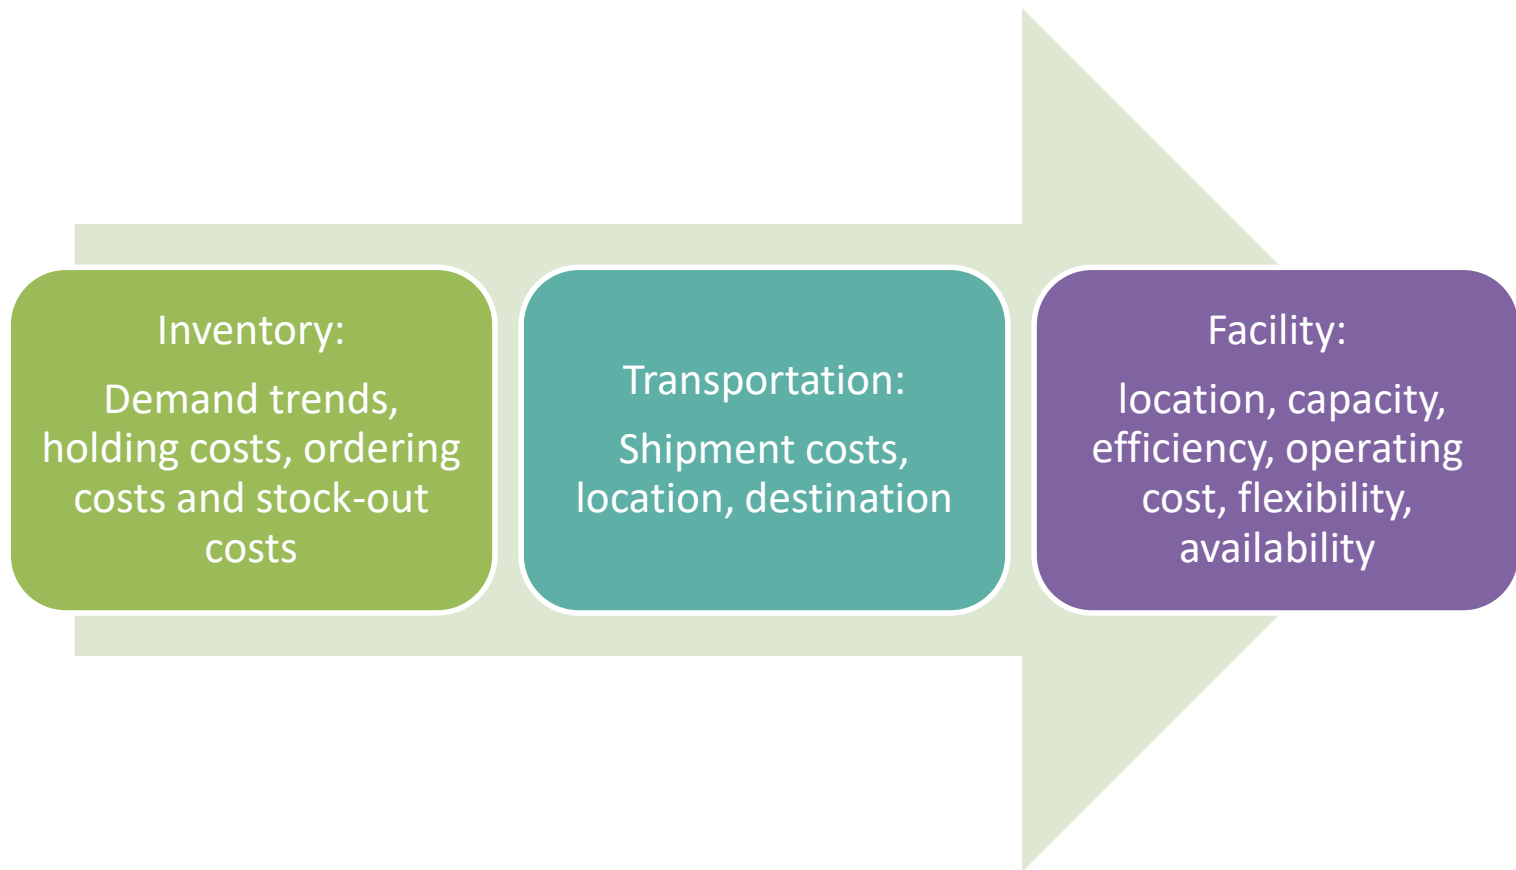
Inventory:

Demand trends, holding costs, ordering costs and stock-out costs

Transportation:

Shipment costs, location, destination

Facility:

location, capacity, efficiency, operating cost, flexibility, availability